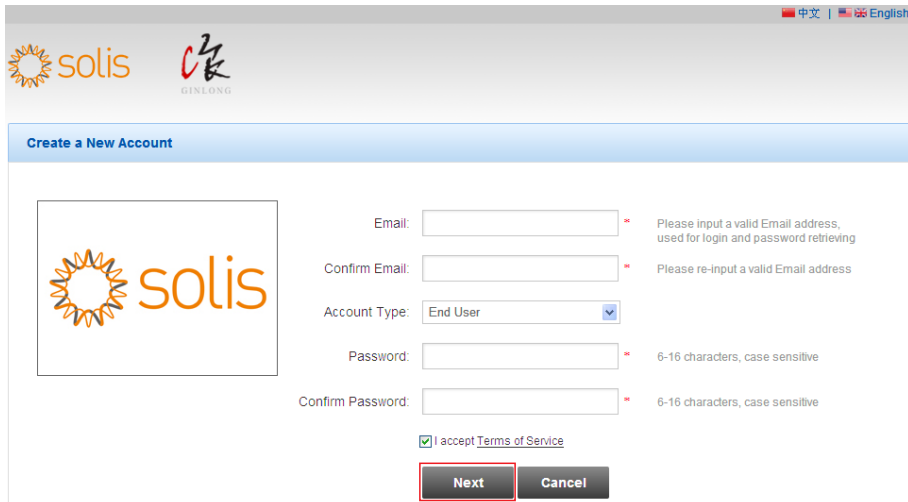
中文 | English

solis GINLONG

Create a New Account

solis

Email: * Please input a valid Email address, used for login and password retrieving

Confirm Email: * Please re-input a valid Email address

Account Type: End User

Password: * 6-16 characters, case sensitive

Confirm Password: * 6-16 characters, case sensitive

I accept Terms of Service

Next Cancel